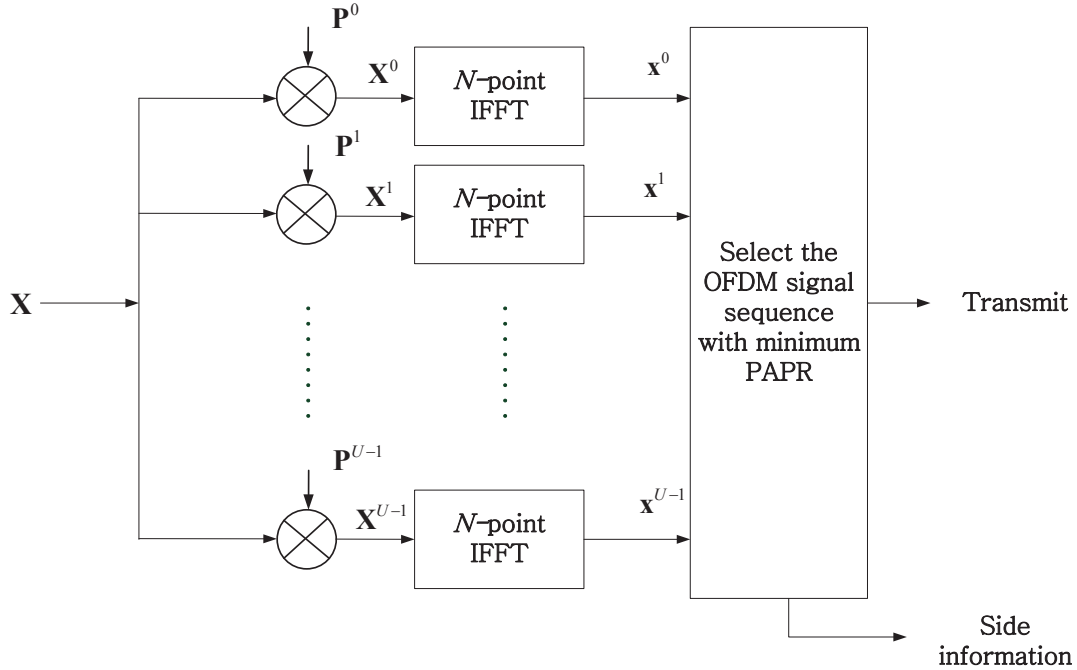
$\mathbf{P}^0$

$\mathbf{X}^0$

$N$-point IFFT

$\mathbf{x}^0$

$\mathbf{P}^1$

$\mathbf{X}^1$

$N$-point IFFT

$\mathbf{x}^1$

$\mathbf{X}$

Select the OFDM signal sequence with minimum PAPR

Transmit

$\mathbf{P}^{U-1}$

$\mathbf{X}^{U-1}$

$N$-point IFFT

$\mathbf{x}^{U-1}$

Side information